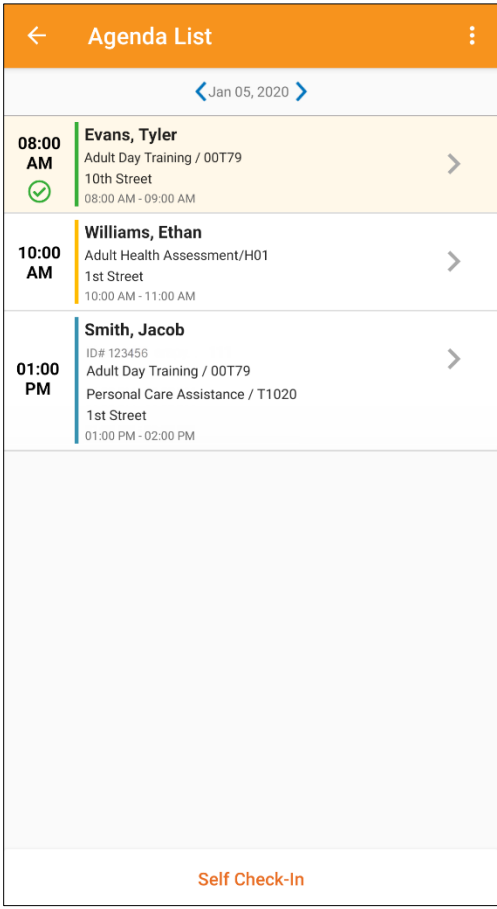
Agenda List

Jan 05, 2020

08:00 AM

Evans, Tyler
Adult Day Training / 00T79
10th Street
08:00 AM - 09:00 AM

10:00 AM

Williams, Ethan
Adult Health Assessment/H01
1st Street
10:00 AM - 11:00 AM

01:00 PM

Smith, Jacob
ID# 123456
Adult Day Training / 00T79
Personal Care Assistance / T1020
1st Street
01:00 PM - 02:00 PM

Self Check-In